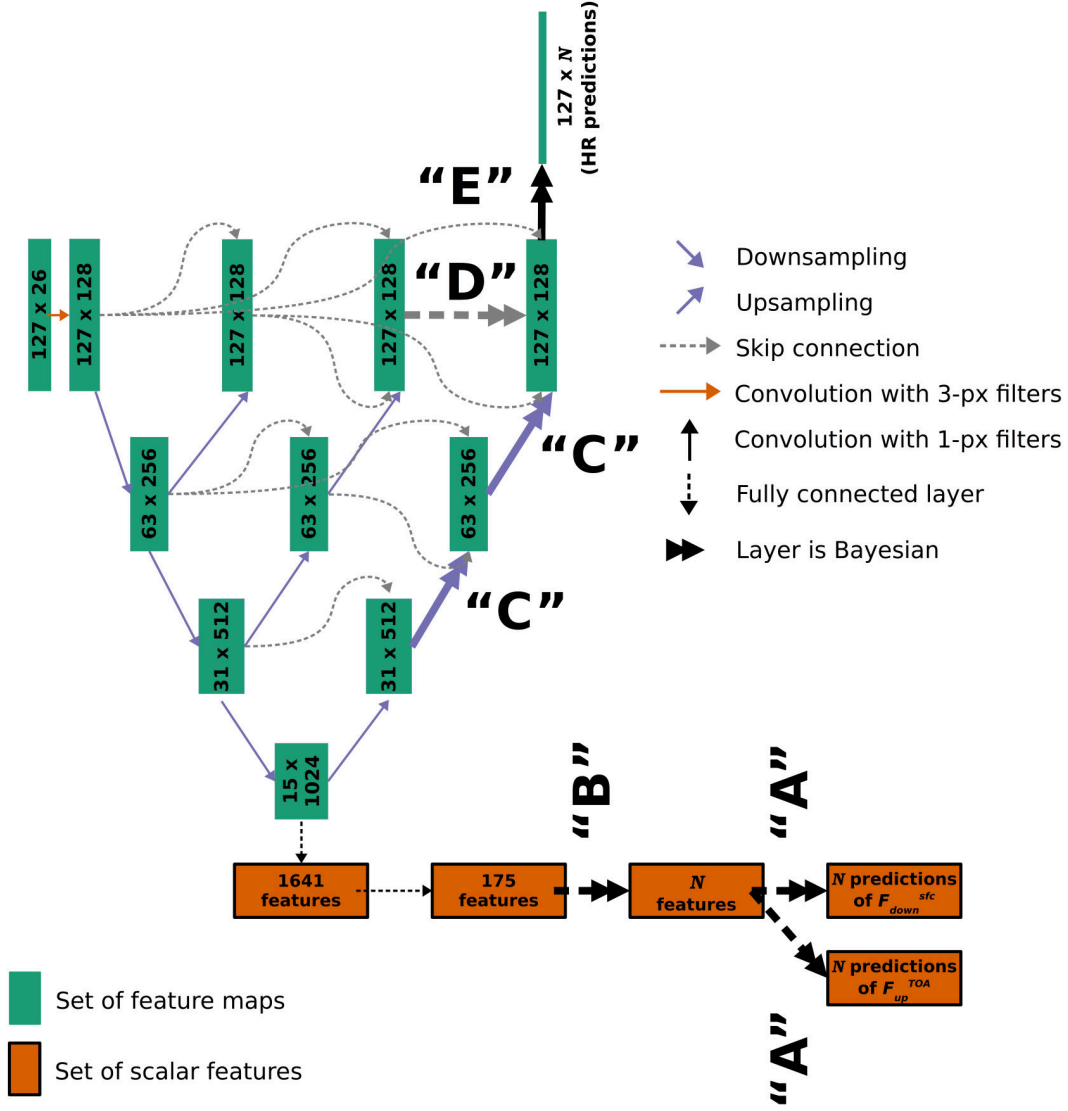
127 x $N$ (HR predictions)

"E"

127 x 26

127 x 128

127 x 128

127 x 128

"D"

127 x 128

Downsampling

Upsampling

Skip connection

Convolution with 3-px filters

Convolution with 1-px filters

Fully connected layer

Layer is Bayesian

63 x 256

63 x 256

63 x 256

"C"

31 x 512

31 x 512

"C"

15 x 1024

"B"

"A"

1641 features

175 features

$N$ features

$N$ predictions of $F_{down}^{sfc}$

$N$ predictions of $F_{up}^{TOA}$

"A"

Set of feature maps

Set of scalar features